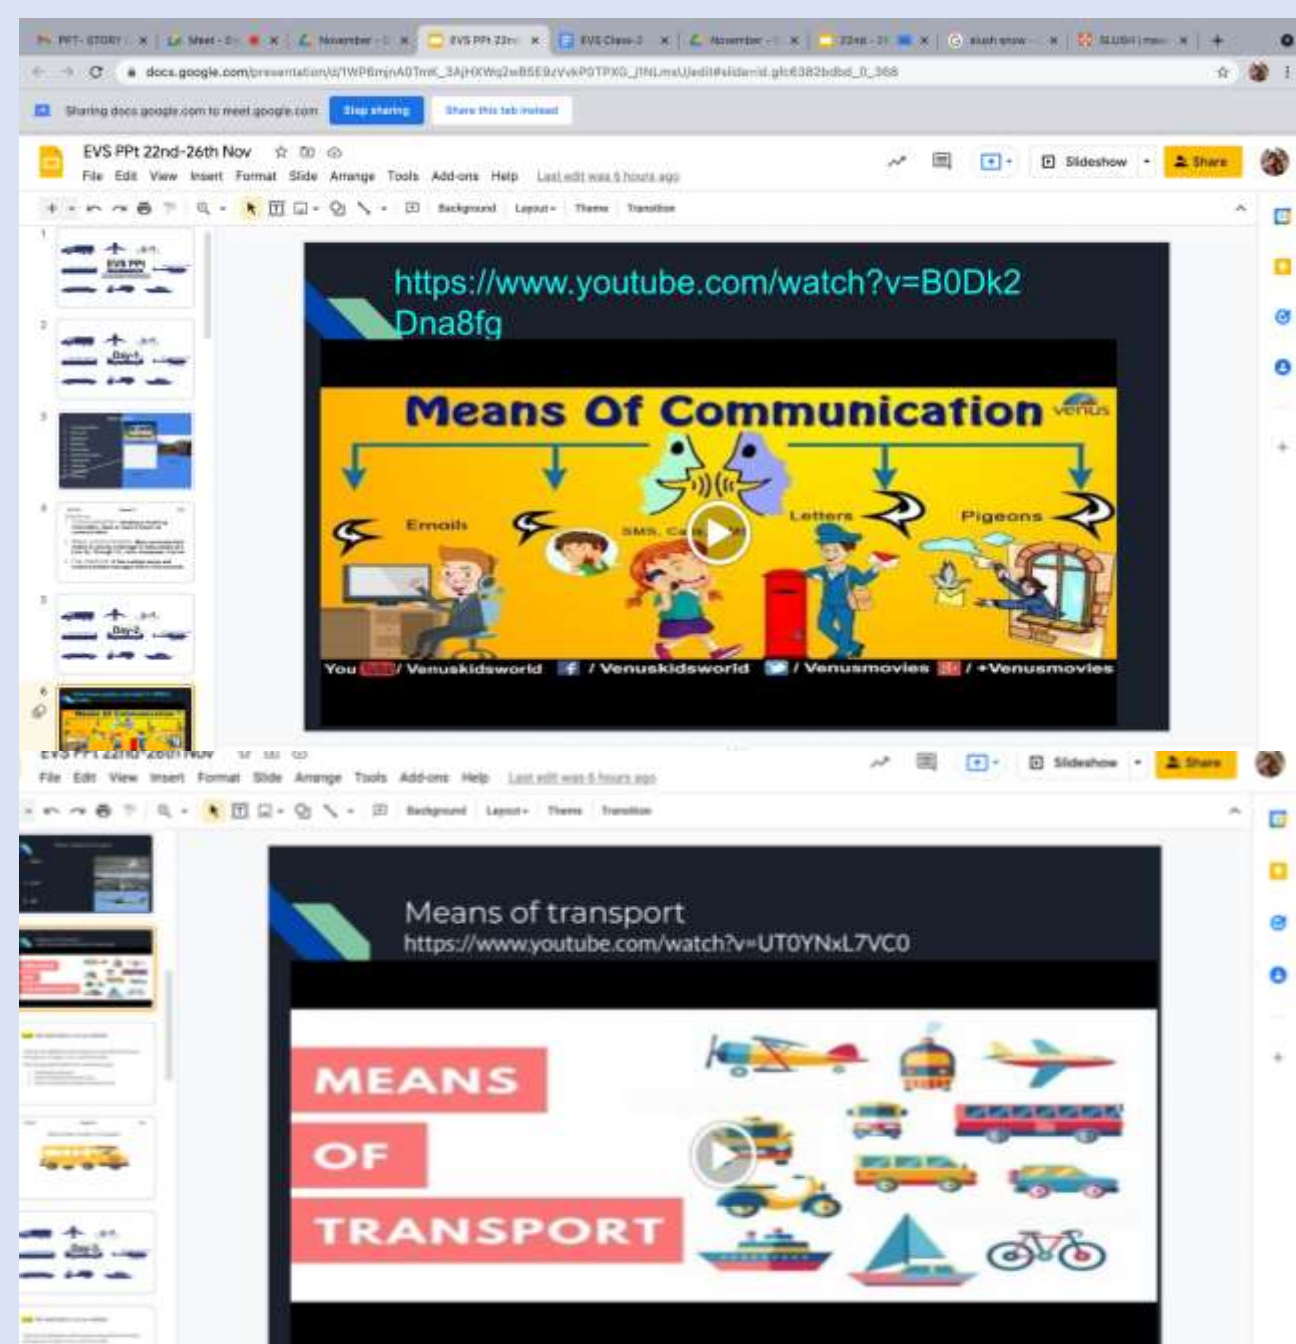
PPT- STORY | Meet - | November - | EVS PPt 22nd | EVS Class-2 | November - | 22nd - 26 | slush snow | SLUSH | +

docs.google.com/presentation/d/1WP6mjnA0TmK_3AjHXWq2wB5E9zVvkP0TPXG_jINLmxU/edit#slide=id.g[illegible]

Sharing docs.google.com to meet.google.com Stop sharing Share this tab instead

EVS PPt 22nd-26th Nov

File Edit View Insert Format Slide Arrange Tools Add-ons Help Last edit was 6 hours ago

Slideshow Share

Background Layout Theme Transition

1 EVS PPt
2 Day-1
3
4
5 Day-2
6

https://www.youtube.com/watch?v=B0Dk2Dna8fg

Means Of Communication venus

Emails SMS, Ca Letters Pigeons

You / Venuskidsworld / Venuskidsworld / Venusmovies / +Venusmovies

EVS PPt 22nd-26th Nov

File Edit View Insert Format Slide Arrange Tools Add-ons Help Last edit was 6 hours ago

Slideshow Share

Background Layout Theme Transition

Day-3

Means of transport
https://www.youtube.com/watch?v=UT0YNxL7VC0

MEANS
OF
TRANSPORT